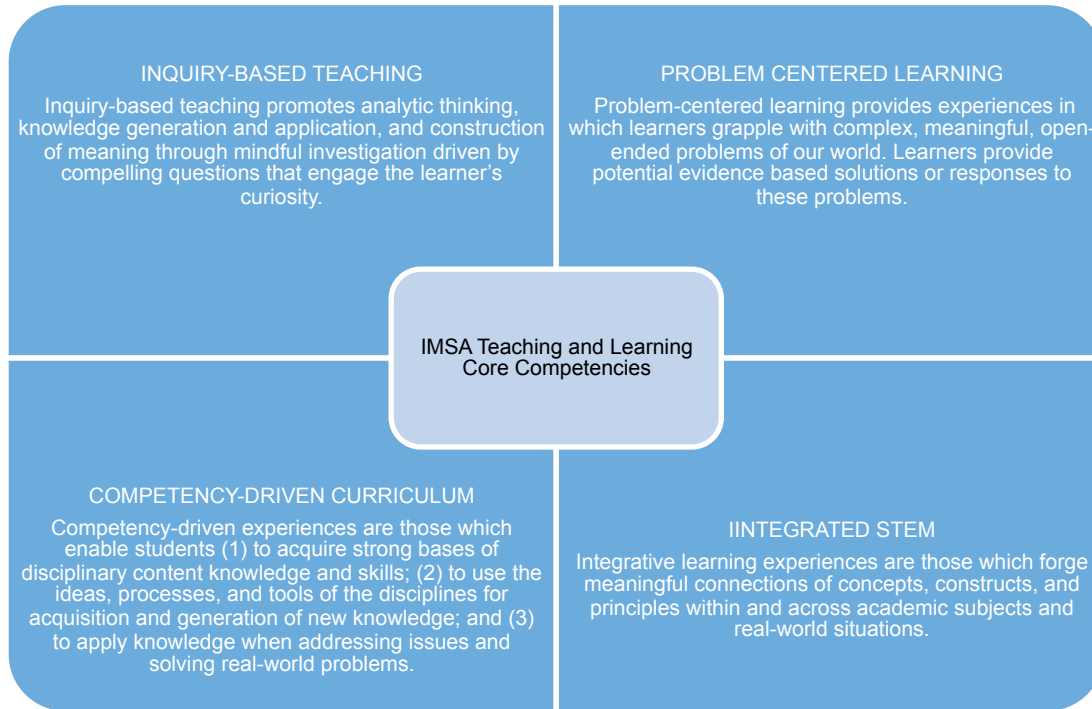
INQUIRY-BASED TEACHING

Inquiry-based teaching promotes analytic thinking, knowledge generation and application, and construction of meaning through mindful investigation driven by compelling questions that engage the learner's curiosity.

PROBLEM CENTERED LEARNING

Problem-centered learning provides experiences in which learners grapple with complex, meaningful, open-ended problems of our world. Learners provide potential evidence based solutions or responses to these problems.

IMSA Teaching and Learning Core Competencies

COMPETENCY-DRIVEN CURRICULUM

Competency-driven experiences are those which enable students (1) to acquire strong bases of disciplinary content knowledge and skills; (2) to use the ideas, processes, and tools of the disciplines for acquisition and generation of new knowledge; and (3) to apply knowledge when addressing issues and solving real-world problems.

IINTEGRATED STEM

Integrative learning experiences are those which forge meaningful connections of concepts, constructs, and principles within and across academic subjects and real-world situations.